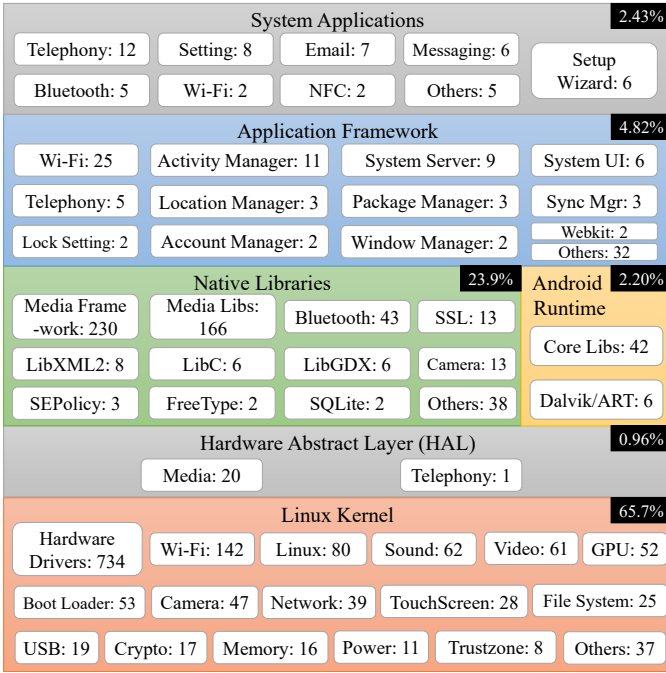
System Applications
2.43%
Telephony: 12
Setting: 8
Email: 7
Messaging: 6
Setup Wizard: 6
Bluetooth: 5
Wi-Fi: 2
NFC: 2
Others: 5

Application Framework
4.82%
Wi-Fi: 25
Activity Manager: 11
System Server: 9
System UI: 6
Telephony: 5
Location Manager: 3
Package Manager: 3
Sync Mgr: 3
Lock Setting: 2
Account Manager: 2
Window Manager: 2
Webkit: 2
Others: 32

Native Libraries
23.9%
Media Frame-work: 230
Media Libs: 166
Bluetooth: 43
SSL: 13
LibXML2: 8
LibC: 6
LibGDX: 6
Camera: 13
SEPolicy: 3
FreeType: 2
SQLite: 2
Others: 38

Android Runtime
2.20%
Core Libs: 42
Dalvik/ART: 6

Hardware Abstract Layer (HAL)
0.96%
Media: 20
Telephony: 1

Linux Kernel
65.7%
Hardware Drivers: 734
Wi-Fi: 142
Linux: 80
Sound: 62
Video: 61
GPU: 52
Boot Loader: 53
Camera: 47
Network: 39
TouchScreen: 28
File System: 25
USB: 19
Crypto: 17
Memory: 16
Power: 11
Trustzone: 8
Others: 37